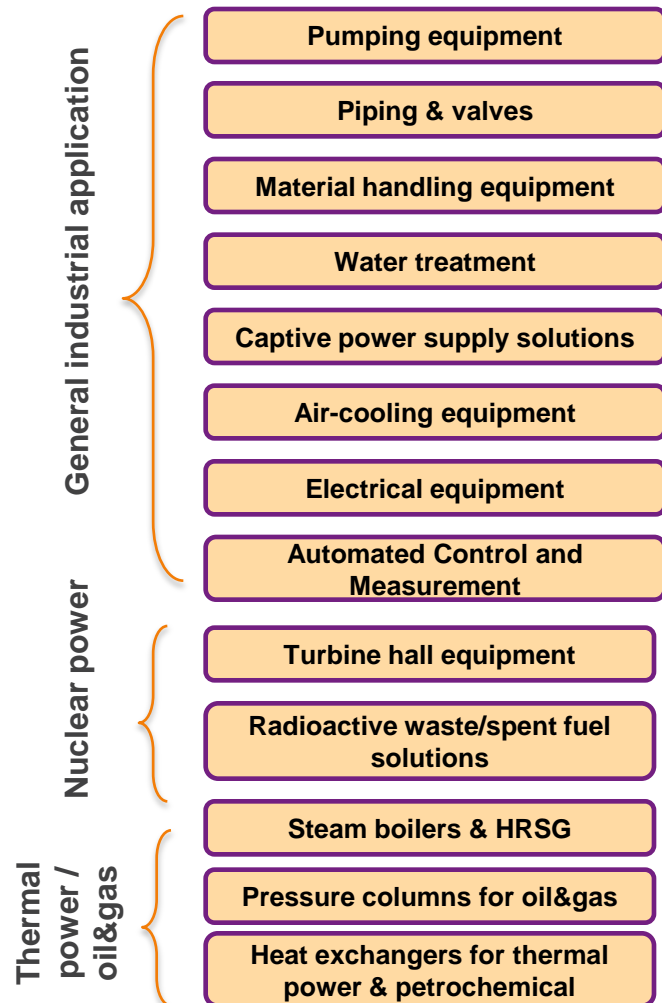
General industrial application

Pumping equipment

Piping & valves

Material handling equipment

Water treatment

Captive power supply solutions

Air-cooling equipment

Electrical equipment

Automated Control and Measurement

Nuclear power

Turbine hall equipment

Radioactive waste/spent fuel solutions

Thermal power / oil&gas

Steam boilers & HRSG

Pressure columns for oil&gas

Heat exchangers for thermal power & petrochemical